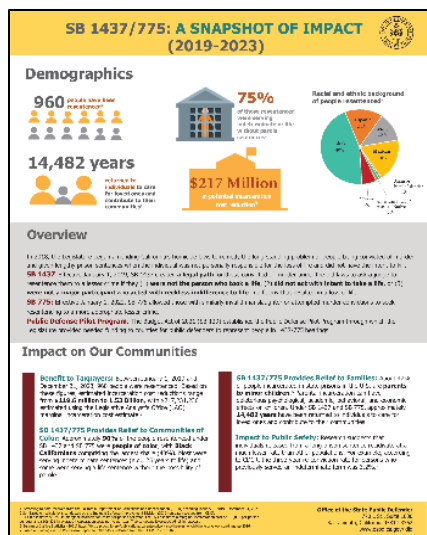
SB 1437/775: A SNAPSHOT OF IMPACT (2019-2023)

Demographics

960 people have been resentenced

75% of those resentenced were serving sentences of life without parole

Racial and ethnic background of people resentenced

14,482 years

$217 Million

Overview

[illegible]

SB 1437 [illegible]

SB 775 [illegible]

Public Defense Pilot Program. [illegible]

Impact on Our Communities

Benefit to Taxpayers: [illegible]

SB 1437/775 Provides Relief to Communities of Color: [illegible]

SB 1437/775 Provides Relief to Families: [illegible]

Impact to Public Safety: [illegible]

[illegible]

Office of the State Public Defender
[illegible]
www.ospd.ca.gov